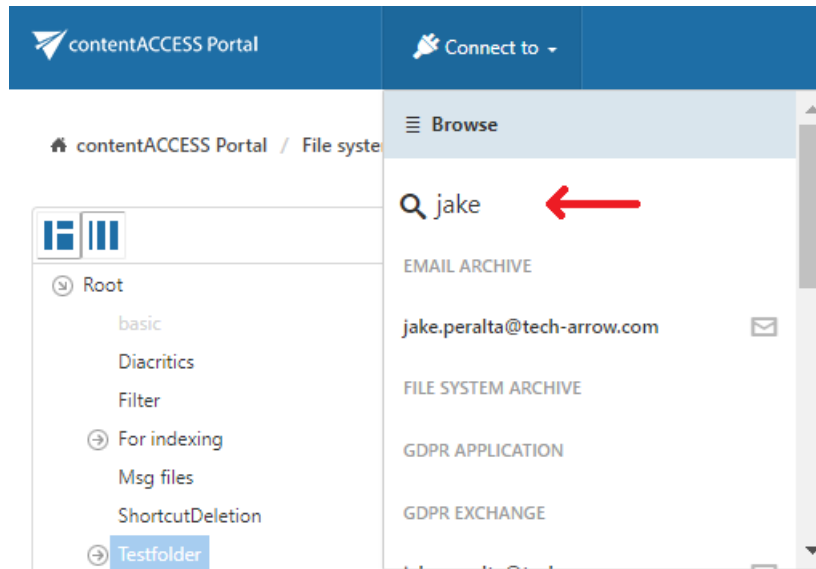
contentACCESS Portal

Connect to

contentACCESS Portal / File syste

Browse

jake

EMAIL ARCHIVE

jake.peralta@tech-arrow.com

FILE SYSTEM ARCHIVE

GDPR APPLICATION

GDPR EXCHANGE

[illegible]

Root

basic

Diacritics

Filter

For indexing

Msg files

ShortcutDeletion

Testfolder